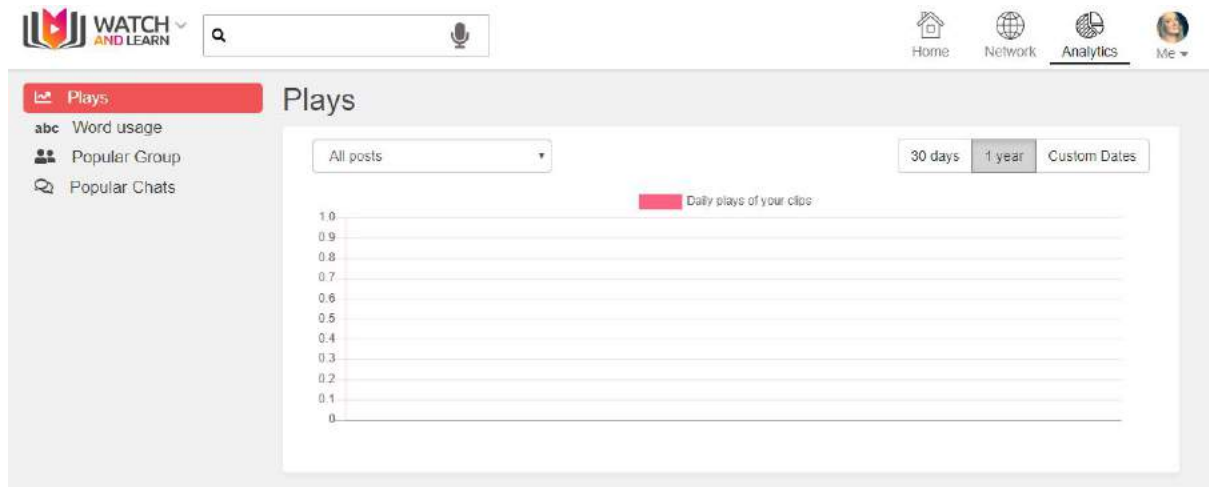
WATCH AND LEARN

Home Network Analytics Me

Plays
abc Word usage
Popular Group
Popular Chats

Plays

All posts

30 days 1 year Custom Dates

Daily plays of your clips

1.0
0.9
0.8
0.7
0.6
0.5
0.4
0.3
0.2
0.1
0